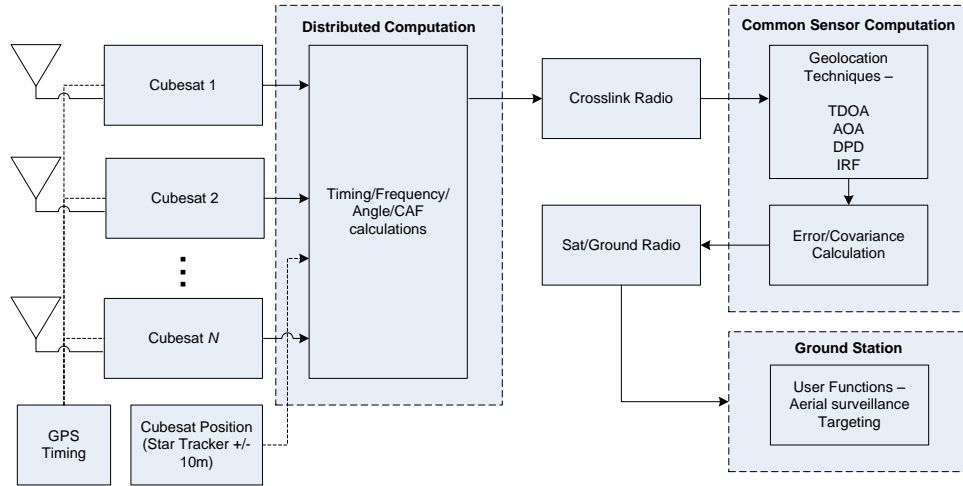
Cubesat 1

Cubesat 2

Cubesat *N*

GPS Timing

Cubesat Position (Star Tracker +/- 10m)

Distributed Computation

Timing/Frequency/ Angle/CAF calculations

Crosslink Radio

Sat/Ground Radio

Common Sensor Computation

Geolocation Techniques –

TDOA
AOA
DPD
IRF

Error/Covariance Calculation

Ground Station

User Functions – Aerial surveillance Targeting